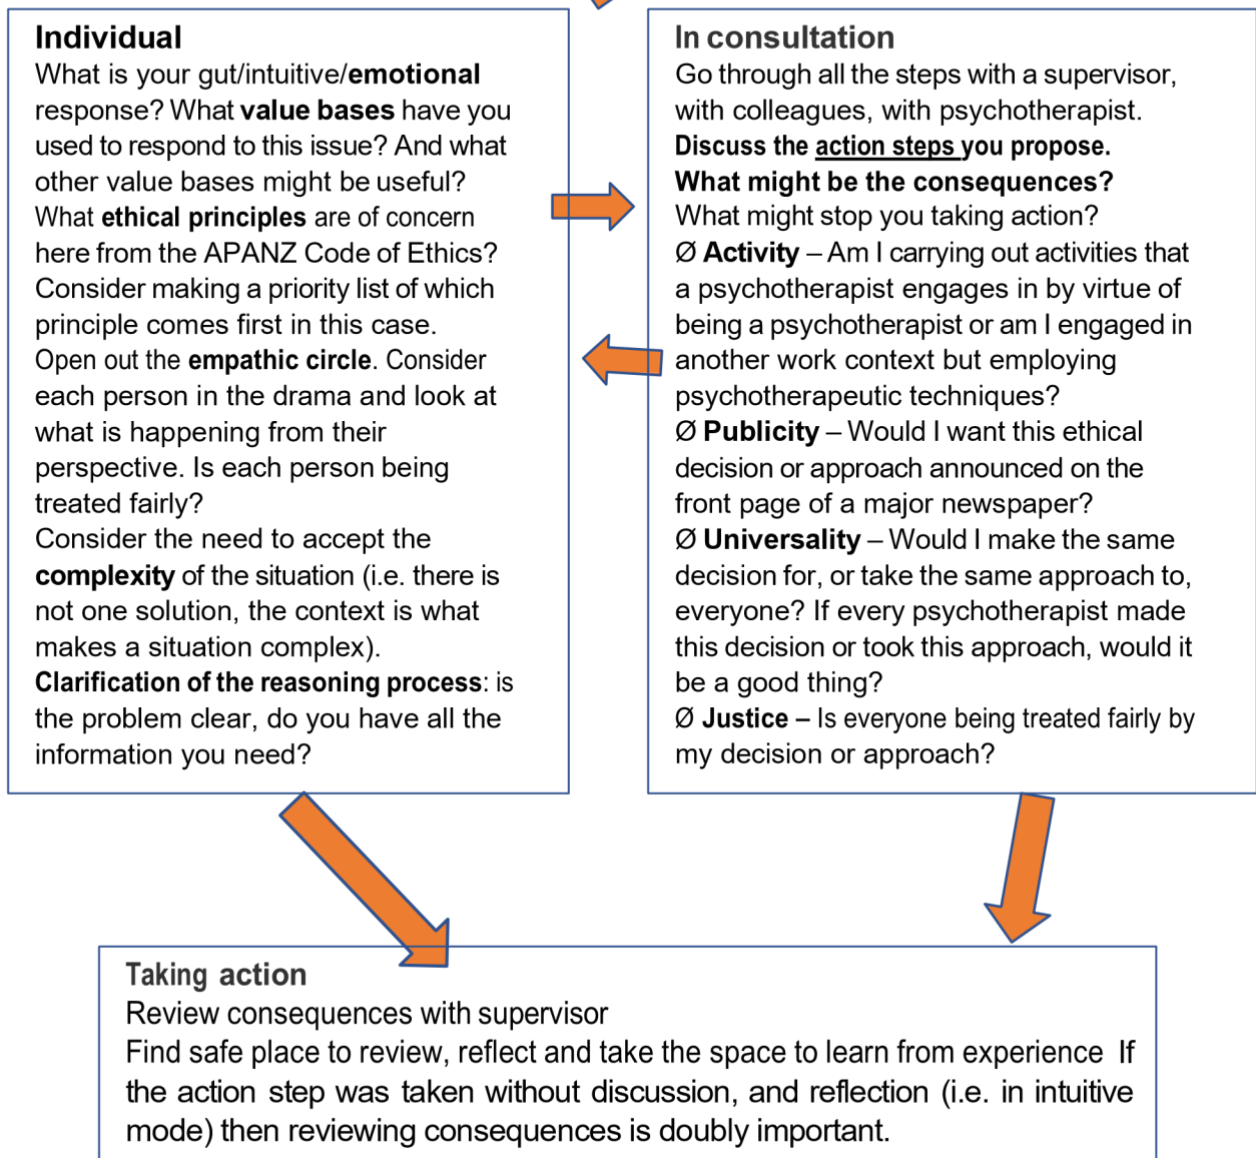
**Individual**
What is your gut/intuitive/**emotional** response? What **value bases** have you used to respond to this issue? And what other value bases might be useful?
What **ethical principles** are of concern here from the APANZ Code of Ethics? Consider making a priority list of which principle comes first in this case.
Open out the **empathic circle**. Consider each person in the drama and look at what is happening from their perspective. Is each person being treated fairly?
Consider the need to accept the **complexity** of the situation (i.e. there is not one solution, the context is what makes a situation complex).
**Clarification of the reasoning process**: is the problem clear, do you have all the information you need?

In consultation
Go through all the steps with a supervisor, with colleagues, with psychotherapist.
**Discuss the action steps you propose.**
**What might be the consequences?**
What might stop you taking action?
Ø **Activity** – Am I carrying out activities that a psychotherapist engages in by virtue of being a psychotherapist or am I engaged in another work context but employing psychotherapeutic techniques?
Ø **Publicity** – Would I want this ethical decision or approach announced on the front page of a major newspaper?
Ø **Universality** – Would I make the same decision for, or take the same approach to, everyone? If every psychotherapist made this decision or took this approach, would it be a good thing?
Ø **Justice –** Is everyone being treated fairly by my decision or approach?

Taking action
Review consequences with supervisor
Find safe place to review, reflect and take the space to learn from experience If the action step was taken without discussion, and reflection (i.e. in intuitive mode) then reviewing consequences is doubly important.